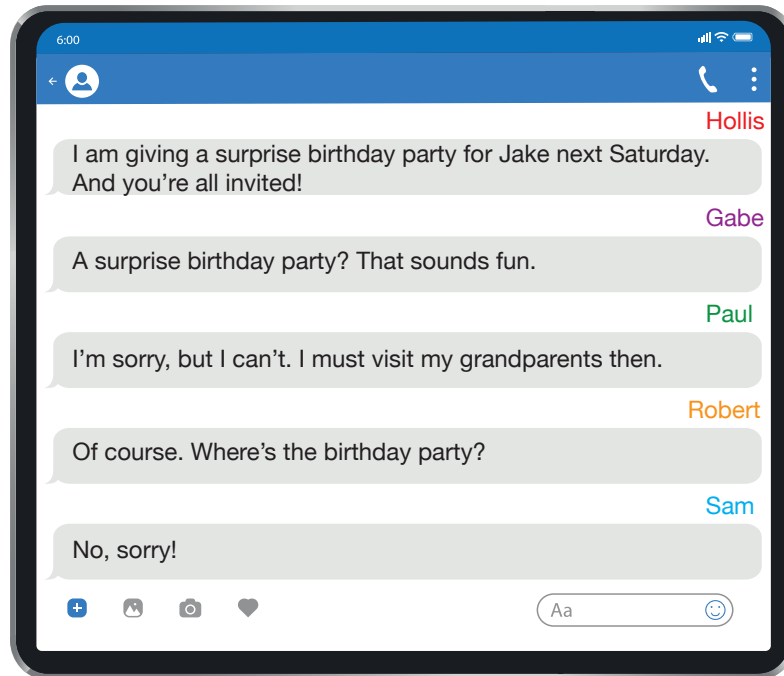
6:00

Hollis
I am giving a surprise birthday party for Jake next Saturday. And you're all invited!

Gabe
A surprise birthday party? That sounds fun.

Paul
I'm sorry, but I can't. I must visit my grandparents then.

Robert
Of course. Where's the birthday party?

Sam
No, sorry!

Aa